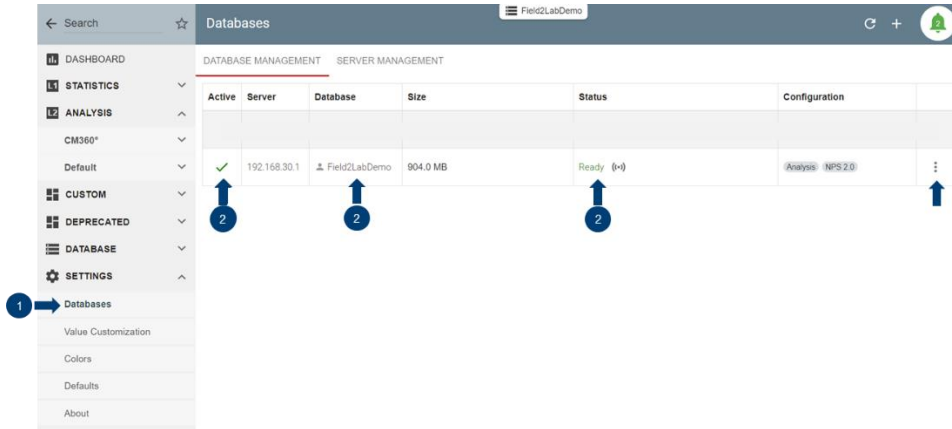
← Search ☆

DASHBOARD

L1 STATISTICS

L2 ANALYSIS

CM360°

Default

CUSTOM

DEPRECATED

DATABASE

SETTINGS

1 Databases

Value Customization

Colors

Defaults

About

Databases

Field2LabDemo

DATABASE MANAGEMENT SERVER MANAGEMENT

| Active | Server | Database | Size | Status | Configuration | |
|---|---|---|---|---|---|---|
| | | | | | | |
| ✓ | 192.168.30.1 | Field2LabDemo | 904.0 MB | Ready | Analysis NPS 2.0 | ⋮ |

2 2 2